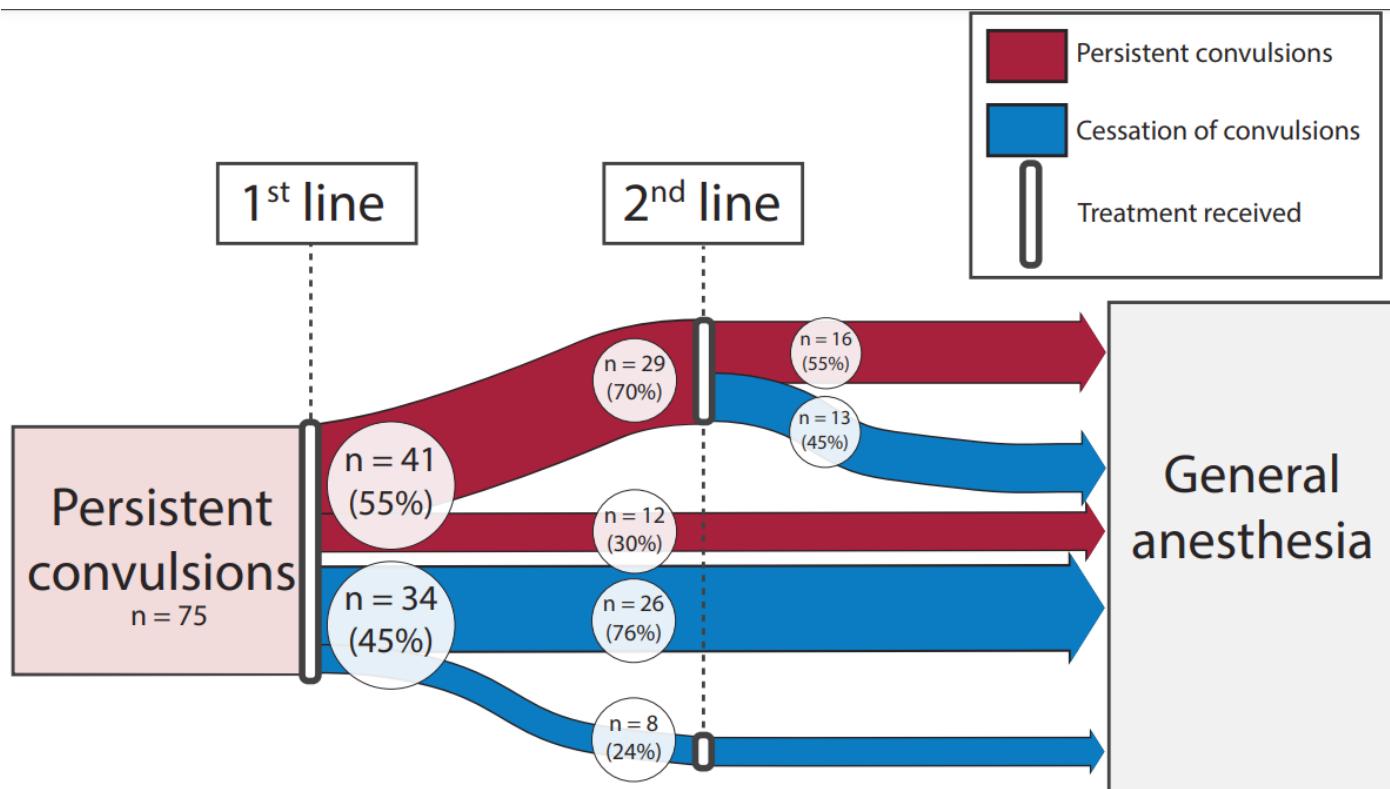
Persistent convulsions

Cessation of convulsions

Treatment received

$1^{st}$ line

$2^{nd}$ line

Persistent convulsions
n = 75

n = 41
(55%)

n = 34
(45%)

n = 29
(70%)

n = 12
(30%)

n = 26
(76%)

n = 8
(24%)

n = 16
(55%)

n = 13
(45%)

General anesthesia